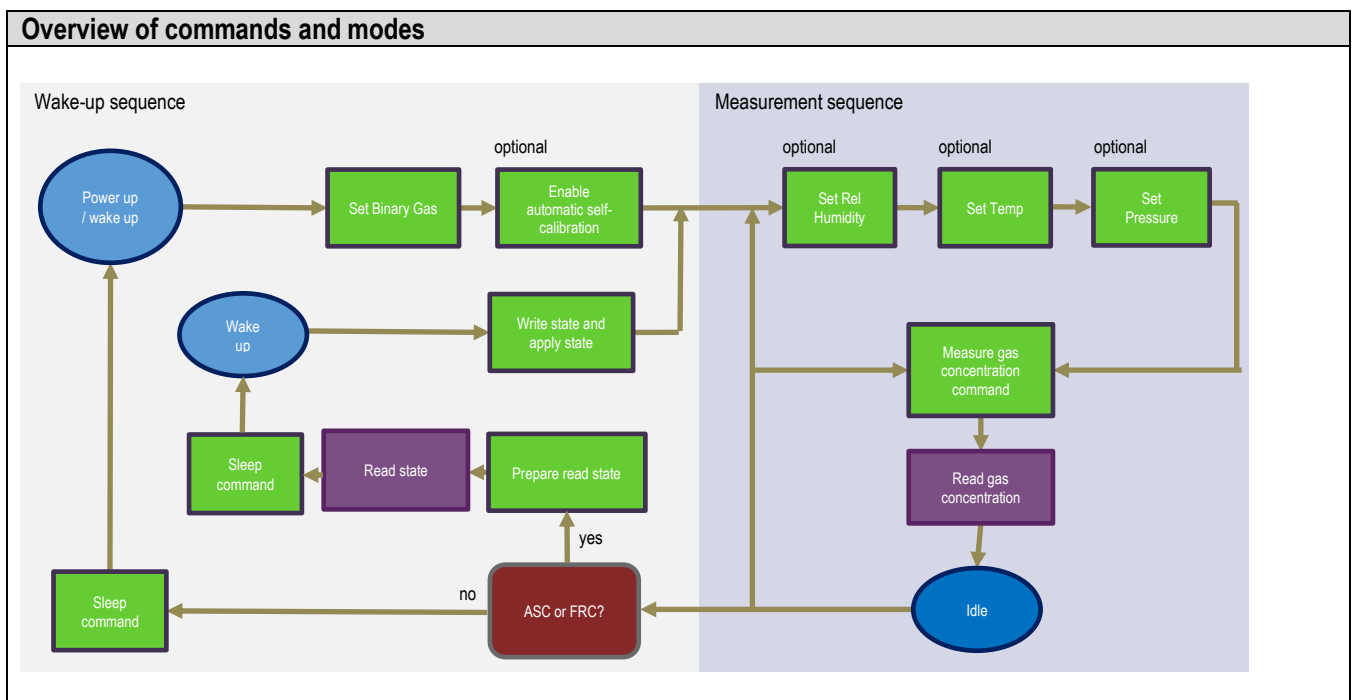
Overview of commands and modes

Wake-up sequence

Measurement sequence

Power up / wake up

Set Binary Gas

optional

Enable automatic self-calibration

optional

Set Rel Humidity

optional

Set Temp

optional

Set Pressure

Wake up

Write state and apply state

Measure gas concentration command

Sleep command

Read state

Prepare read state

Read gas concentration

yes

no

Sleep command

ASC or FRC?

Idle